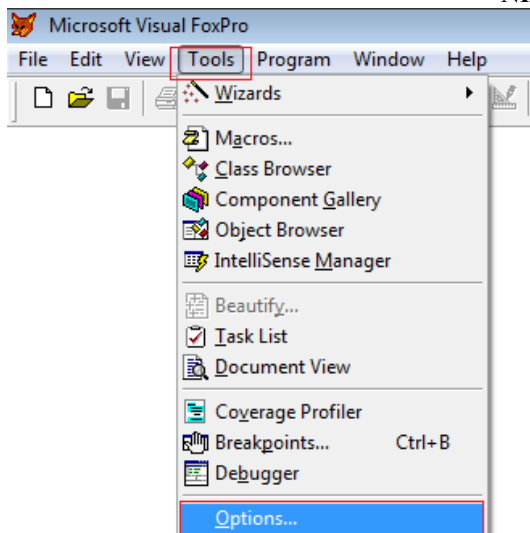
Microsoft Visual FoxPro

File Edit View Tools Program Window Help

Wizards

Macros...
Class Browser
Component Gallery
Object Browser
IntelliSense Manager

Beautify...
Task List
Document View

Coverage Profiler
Breakpoints... Ctrl+B
Debugger

Options...